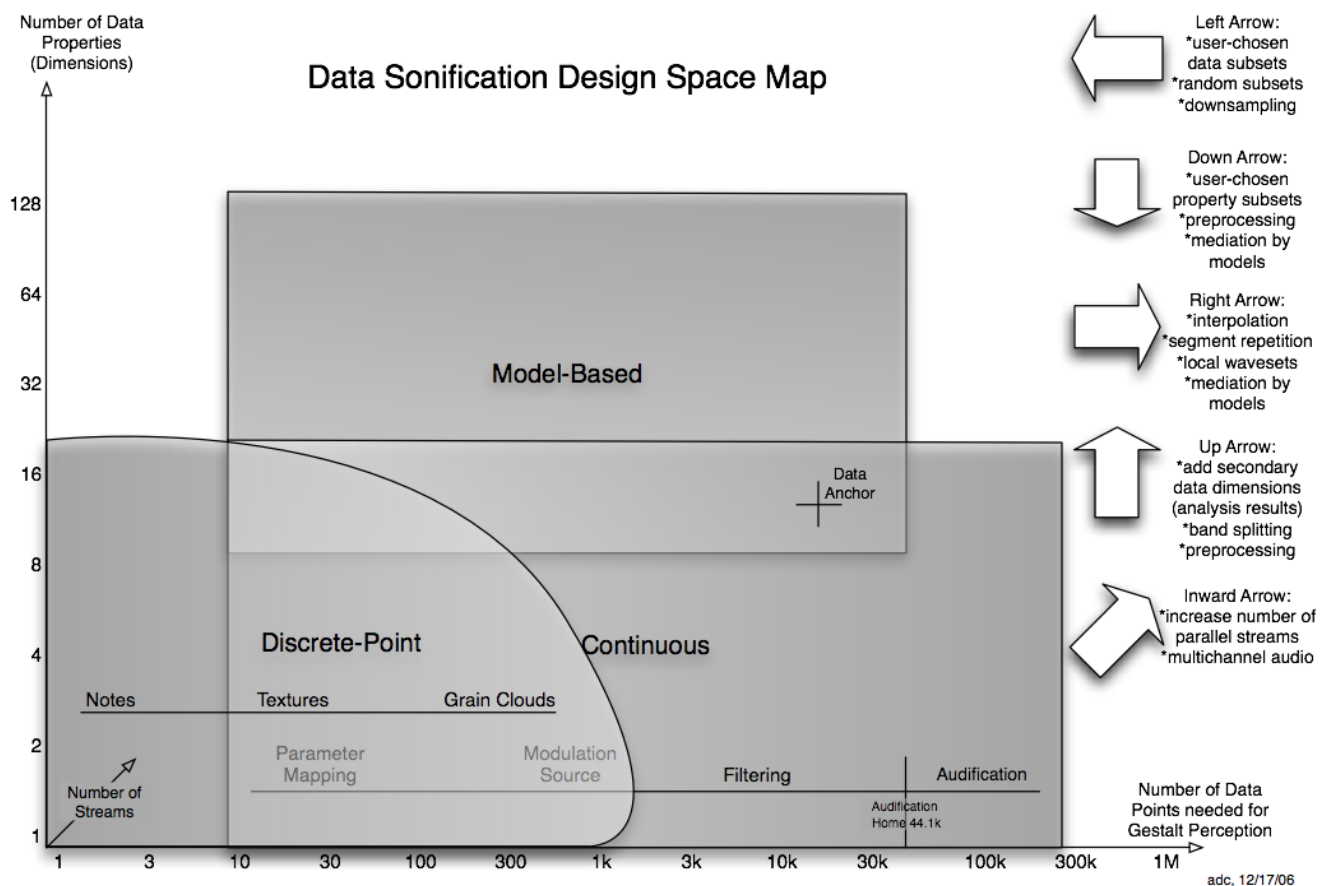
Number of Data Properties (Dimensions)

Data Sonification Design Space Map

Left Arrow:
*user-chosen data subsets
*random subsets
*downsampling

Down Arrow:
*user-chosen property subsets
*preprocessing
*mediation by models

Right Arrow:
*interpolation
*segment repetition
*local wavesets
*mediation by models

Up Arrow:
*add secondary data dimensions (analysis results)
*band splitting
*preprocessing

Inward Arrow:
*increase number of parallel streams
*multichannel audio

128
64
32
16
8
4
2
1

Model-Based

Data Anchor

Discrete-Point

Continuous

Notes

Textures

Grain Clouds

Parameter Mapping

Modulation Source

Filtering

Audification

Number of Streams

Audification Home 44.1k

Number of Data Points needed for Gestalt Perception

1 3 10 30 100 300 1k 3k 10k 30k 100k 300k 1M

adc, 12/17/06